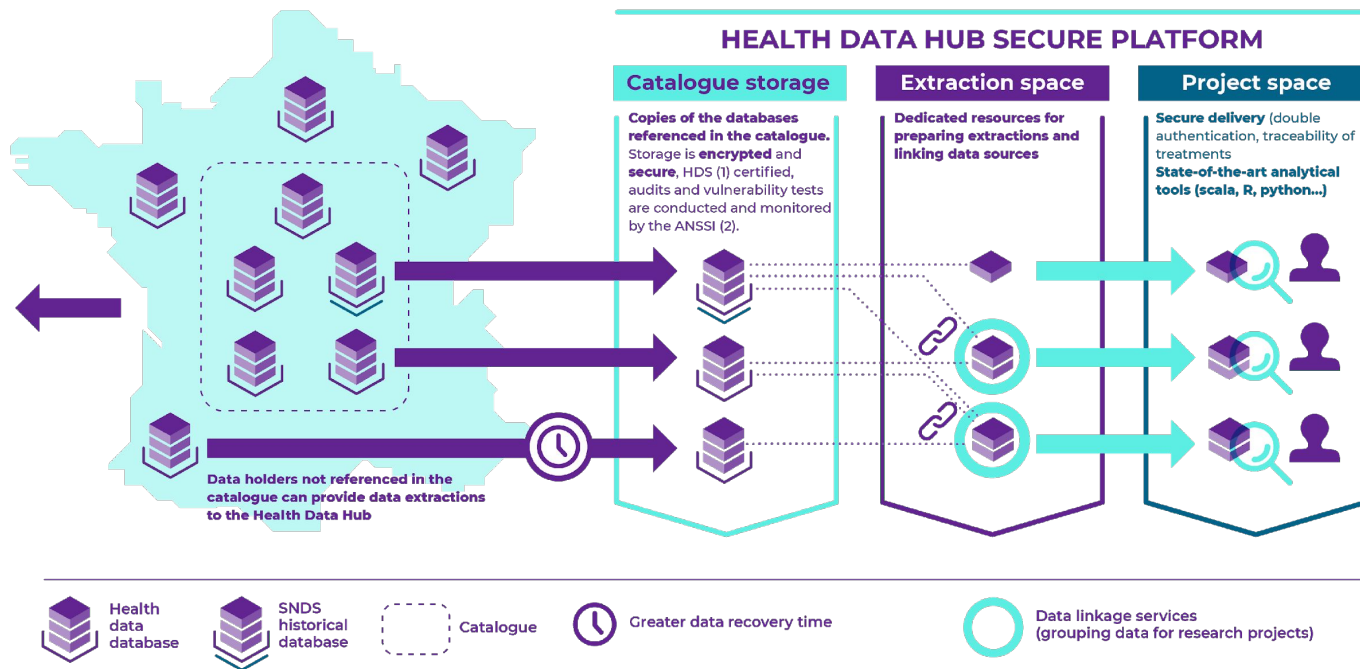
HEALTH DATA HUB SECURE PLATFORM

Catalogue storage

Copies of the databases referenced in the catalogue. Storage is encrypted and secure, HDS (1) certified, audits and vulnerability tests are conducted and monitored by the ANSSI (2).

Extraction space

Dedicated resources for preparing extractions and linking data sources

Project space

Secure delivery (double authentication, traceability of treatments

State-of-the-art analytical tools (scala, R, python...)

Data holders not referenced in the catalogue can provide data extractions to the Health Data Hub

Health data database

SNDS historical database

Catalogue

Greater data recovery time

Data linkage services (grouping data for research projects)